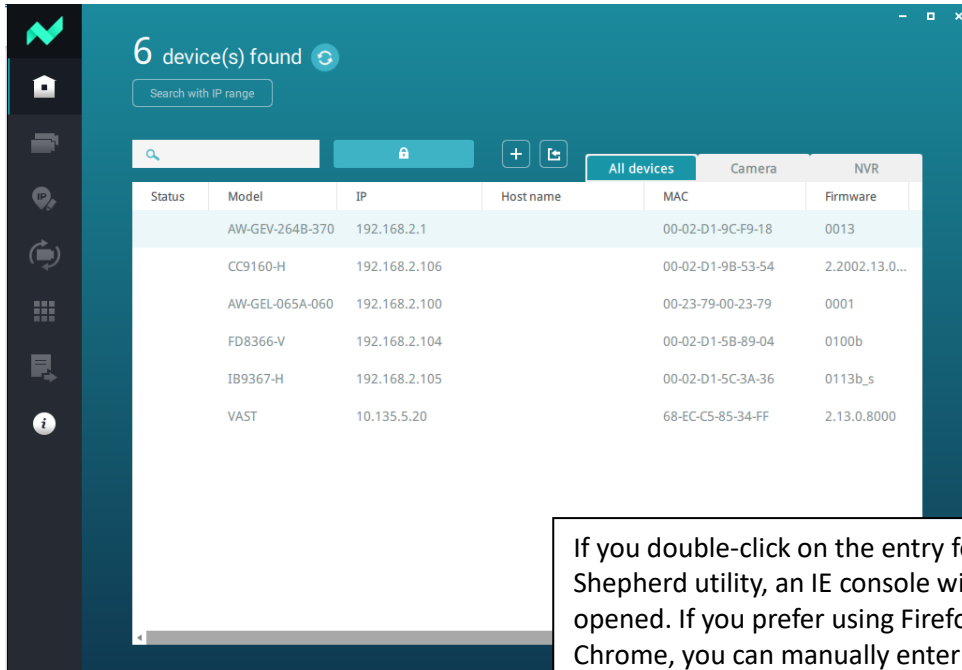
6 device(s) found

Search with IP range

All devices | Camera | NVR

| Status | Model | IP | Host name | MAC | Firmware |
|---|---|---|---|---|---|
| | AW-GEV-264B-370 | 192.168.2.1 | | 00-02-D1-9C-F9-18 | 0013 |
| | CC9160-H | 192.168.2.106 | | 00-02-D1-9B-53-54 | 2.2002.13.0... |
| | AW-GEL-065A-060 | 192.168.2.100 | | 00-23-79-00-23-79 | 0001 |
| | FD8366-V | 192.168.2.104 | | 00-02-D1-5B-89-04 | 0100b |
| | IB9367-H | 192.168.2.105 | | 00-02-D1-5C-3A-36 | 0113b_s |
| | VAST | 10.135.5.20 | | 68-EC-C5-85-34-FF | 2.13.0.8000 |

If you double-click on the entry f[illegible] Shepherd utility, an IE console wi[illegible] opened. If you prefer using Firefo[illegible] Chrome, you can manually enter